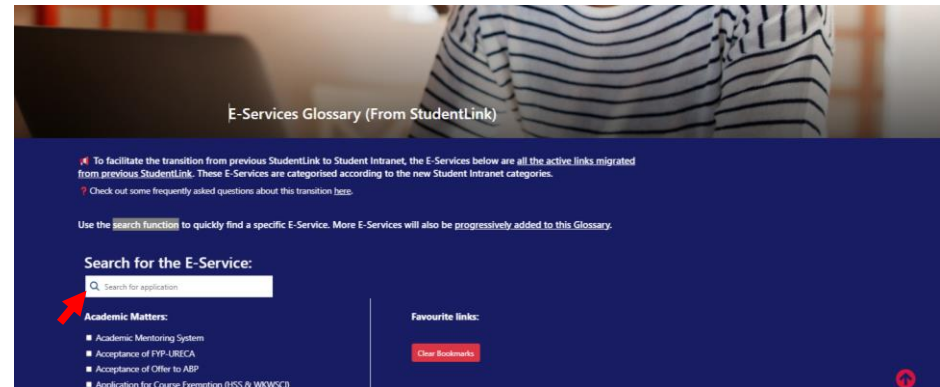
E-Services Glossary (From StudentLink)

To facilitate the transition from previous StudentLink to Student Intranet, the E-Services below are all the active links migrated from previous StudentLink. These E-Services are categorised according to the new Student Intranet categories.

❓ Check out some frequently asked questions about this transition here.

Use the search function to quickly find a specific E-Service. More E-Services will also be progressively added to this Glossary.

Search for the E-Service:

Search for application

Academic Matters:

Academic Mentoring System

Acceptance of FYP-URECA

Acceptance of Offer to ABP

Application for Course Exemption (HSS & WKWSCI)

Favourite links:

Clear Bookmarks